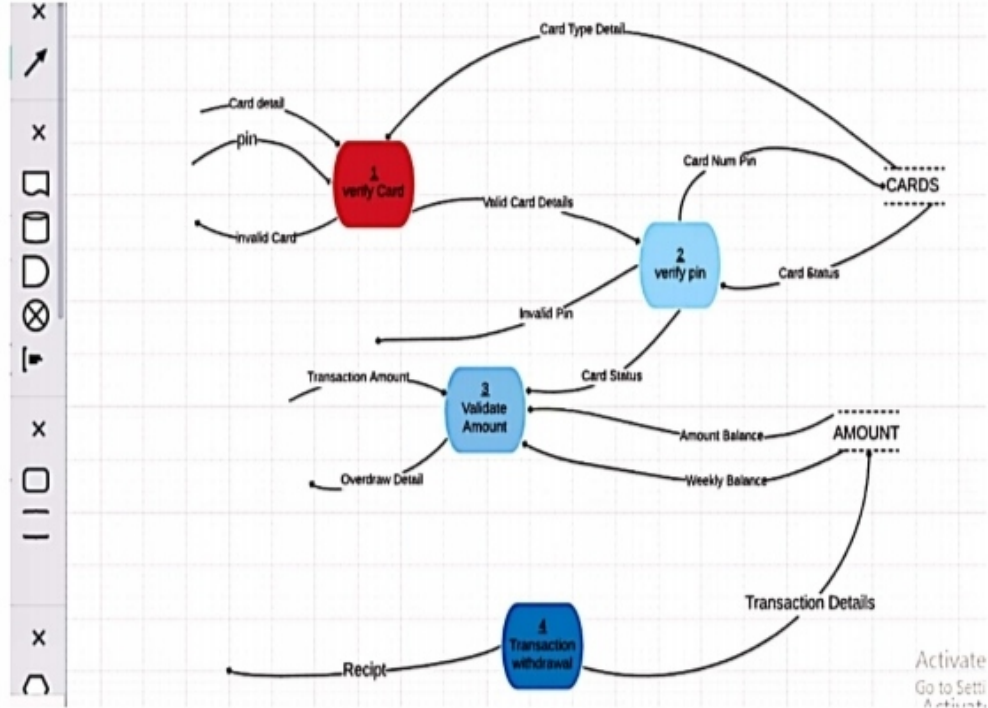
×

×

×

×

Card Type Detail

Card detail

pin

1
verify Card

Invalid Card

Card Num Pin

CARDS

Valid Card Details

2
verify pin

Card Status

Invalid Pin

Transaction Amount

3
Validate Amount

Card Status

Amount Balance

AMOUNT

Overdraw Detail

Weekly Balance

Transaction Details

4
Transaction withdrawal

Recipt

Activate
Go to Setti
Activate